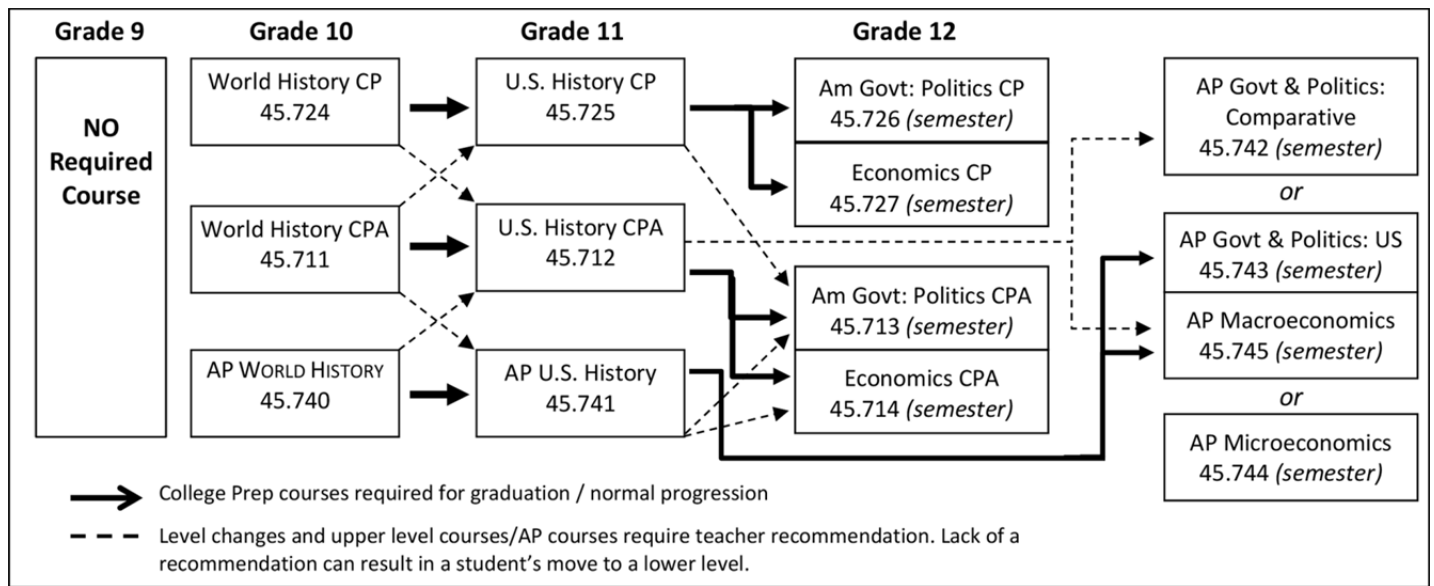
Grade 9

NO Required Course

Grade 10

World History CP
45.724

World History CPA
45.711

AP World History
45.740

Grade 11

U.S. History CP
45.725

U.S. History CPA
45.712

AP U.S. History
45.741

Grade 12

Am Govt: Politics CP
45.726 *(semester)*

Economics CP
45.727 *(semester)*

Am Govt: Politics CPA
45.713 *(semester)*

Economics CPA
45.714 *(semester)*

AP Govt & Politics: Comparative
45.742 *(semester)*

*or*

AP Govt & Politics: US
45.743 *(semester)*

AP Macroeconomics
45.745 *(semester)*

*or*

AP Microeconomics
45.744 *(semester)*

College Prep courses required for graduation / normal progression

Level changes and upper level courses/AP courses require teacher recommendation. Lack of a recommendation can result in a student's move to a lower level.